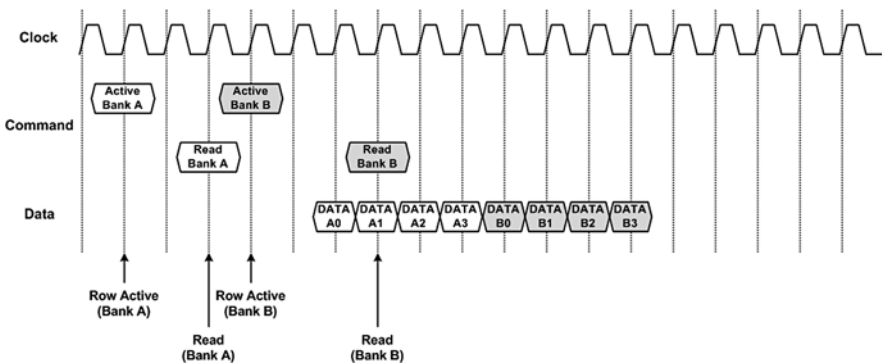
Clock

Active Bank A

Active Bank B

Command

Read Bank A

Read Bank B

Data

DATA A0

DATA A1

DATA A2

DATA A3

DATA B0

DATA B1

DATA B2

DATA B3

Row Active (Bank A)

Row Active (Bank B)

Read (Bank A)

Read (Bank B)